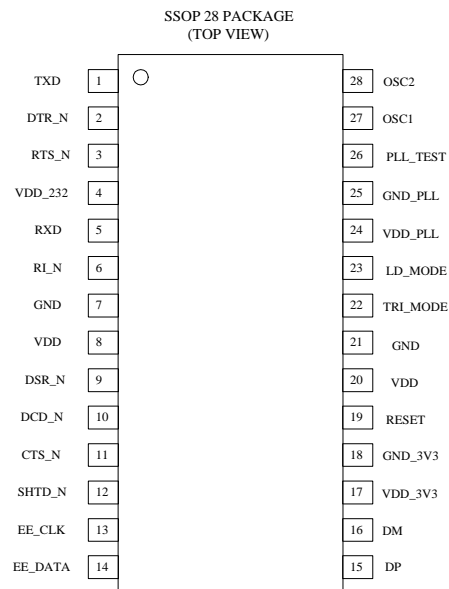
SSOP 28 PACKAGE
(TOP VIEW)

TXD 1
DTR_N 2
RTS_N 3
VDD_232 4
RXD 5
RI_N 6
GND 7
VDD 8
DSR_N 9
DCD_N 10
CTS_N 11
SHTD_N 12
EE_CLK 13
EE_DATA 14

28 OSC2
27 OSC1
26 PLL_TEST
25 GND_PLL
24 VDD_PLL
23 LD_MODE
22 TRI_MODE
21 GND
20 VDD
19 RESET
18 GND_3V3
17 VDD_3V3
16 DM
15 DP